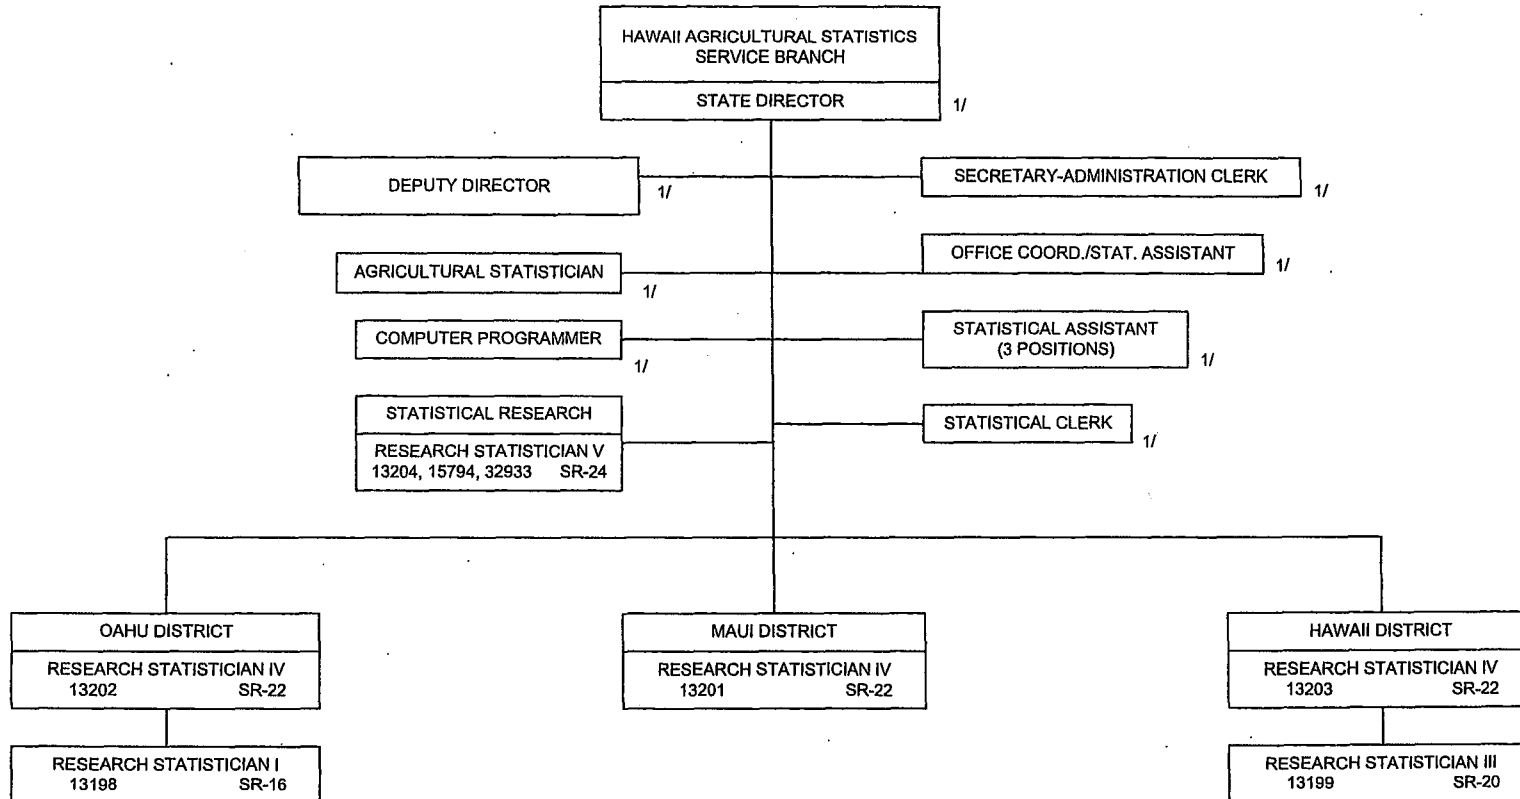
HAWAII AGRICULTURAL STATISTICS SERVICE BRANCH

STATE DIRECTOR 1/

DEPUTY DIRECTOR 1/

SECRETARY-ADMINISTRATION CLERK 1/

AGRICULTURAL STATISTICIAN 1/

OFFICE COORD./STAT. ASSISTANT 1/

COMPUTER PROGRAMMER 1/

STATISTICAL ASSISTANT (3 POSITIONS) 1/

STATISTICAL RESEARCH

RESEARCH STATISTICIAN V
13204, 15794, 32933 SR-24

STATISTICAL CLERK 1/

OAHU DISTRICT

RESEARCH STATISTICIAN IV
13202 SR-22

RESEARCH STATISTICIAN I
13198 SR-16

MAUI DISTRICT

RESEARCH STATISTICIAN IV
13201 SR-22

HAWAII DISTRICT

RESEARCH STATISTICIAN IV
13203 SR-22

RESEARCH STATISTICIAN III
13199 SR-20